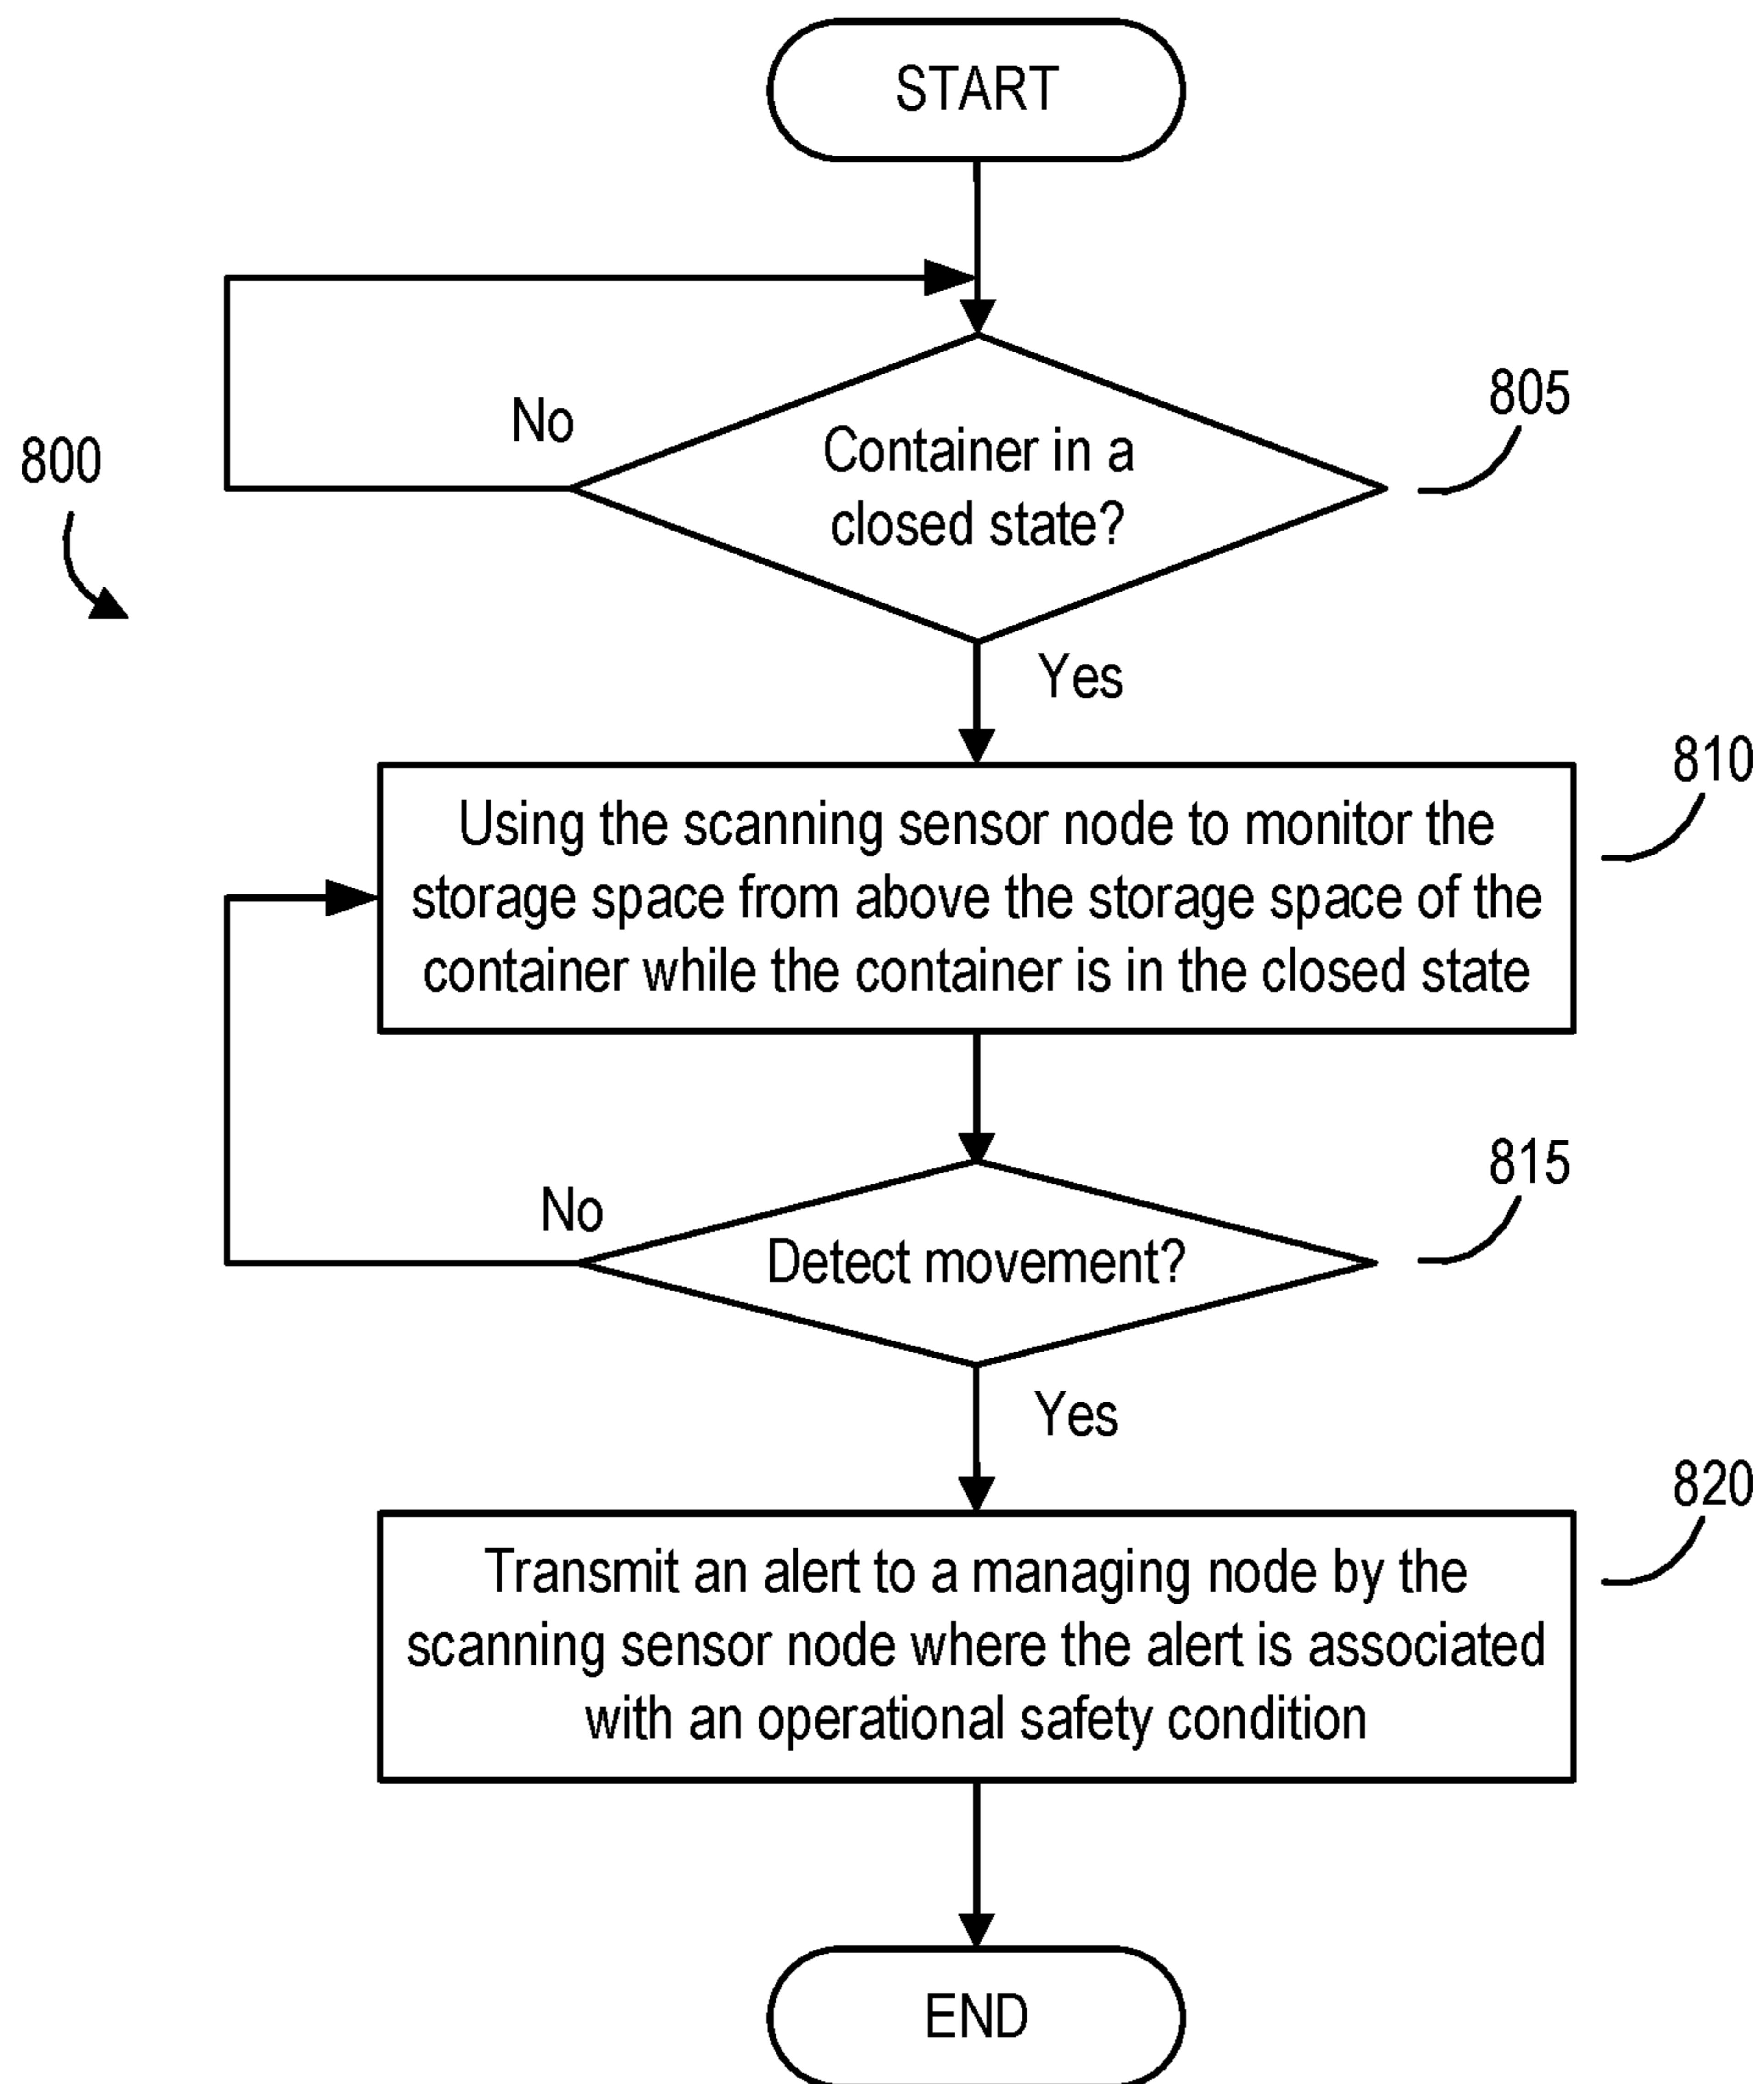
START

800

No

Container in a closed state?

805

Yes

Using the scanning sensor node to monitor the storage space from above the storage space of the container while the container is in the closed state

810

No

Detect movement?

815

Yes

Transmit an alert to a managing node by the scanning sensor node where the alert is associated with an operational safety condition

820

END